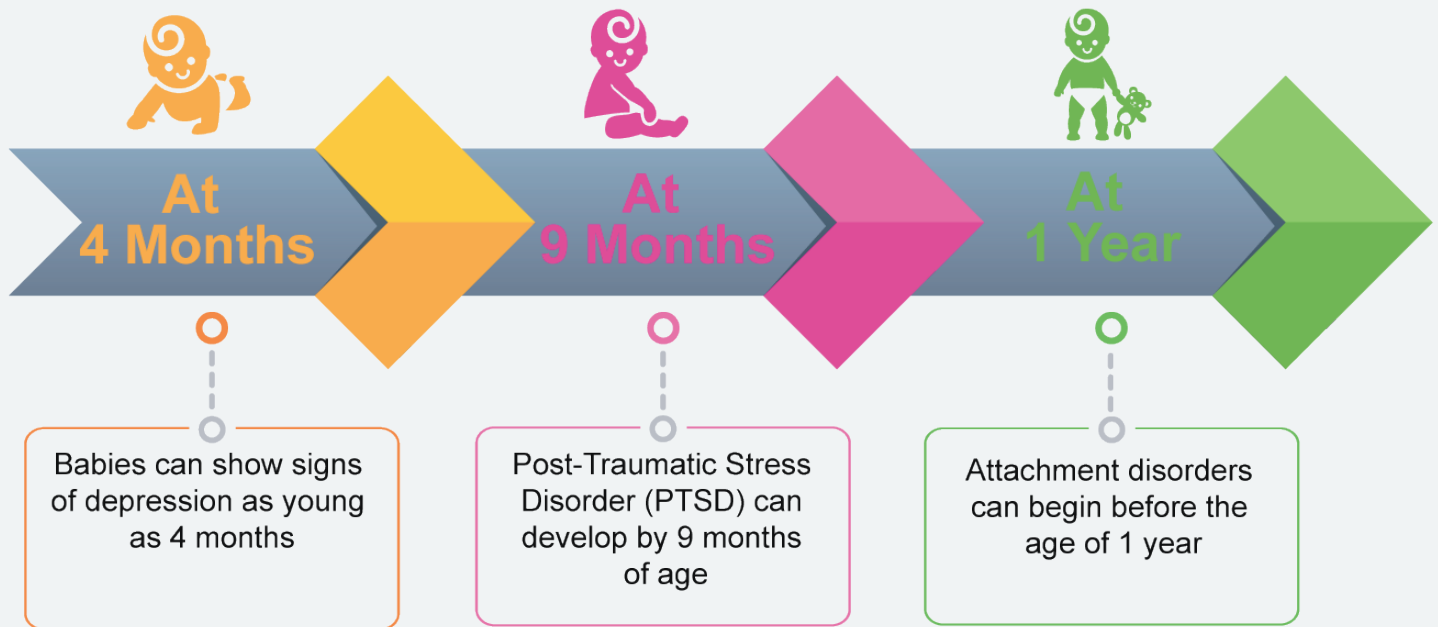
At 4 Months

At 9 Months

At 1 Year

Babies can show signs of depression as young as 4 months

Post-Traumatic Stress Disorder (PTSD) can develop by 9 months of age

Attachment disorders can begin before the age of 1 year